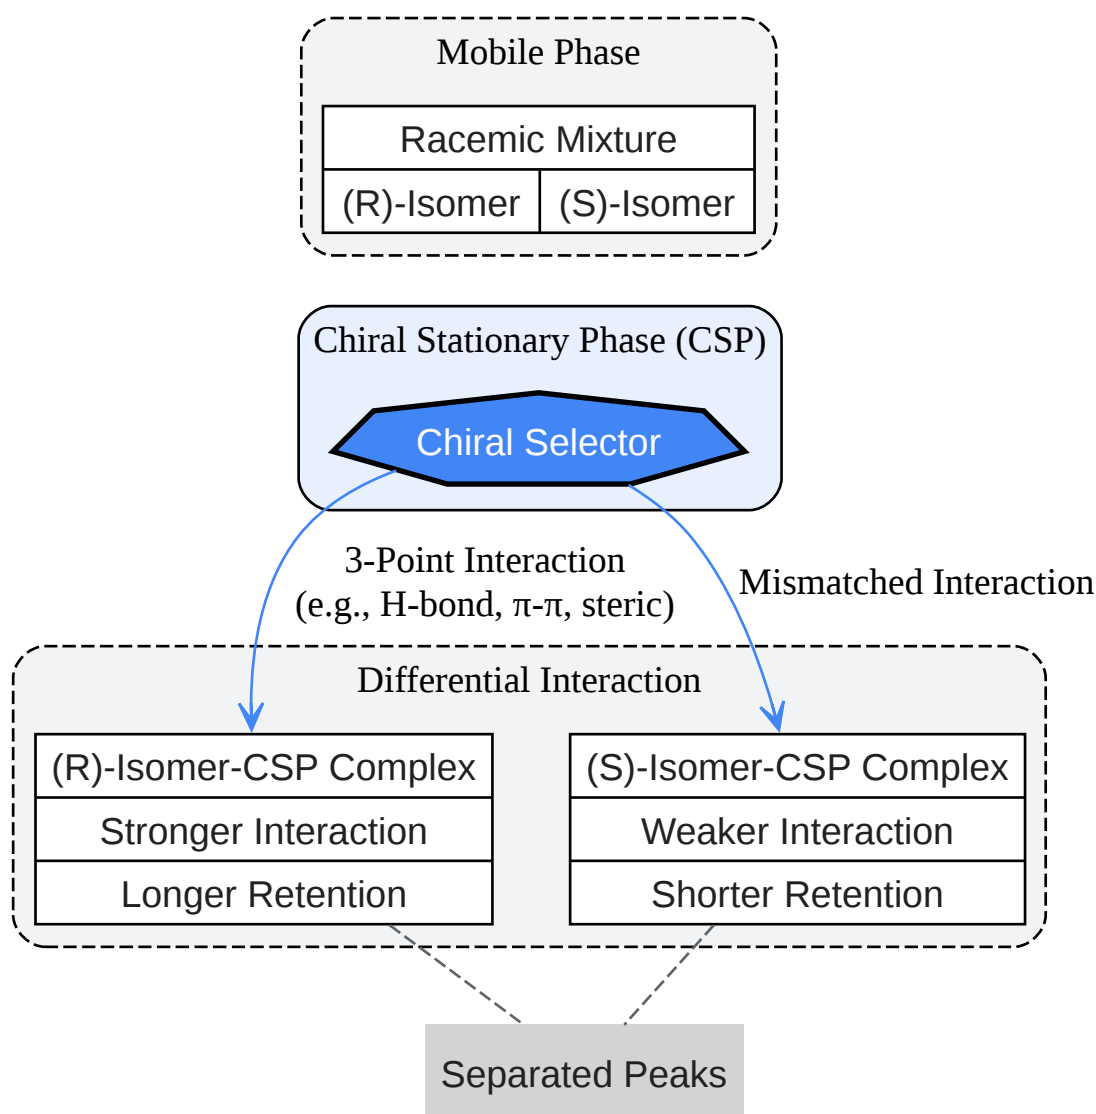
Mobile Phase

Racemic Mixture

(R)-Isomer

(S)-Isomer

Chiral Stationary Phase (CSP)

Chiral Selector

3-Point Interaction
(e.g., H-bond, π-π, steric)

Mismatched Interaction

Differential Interaction

(R)-Isomer-CSP Complex

Stronger Interaction

Longer Retention

(S)-Isomer-CSP Complex

Weaker Interaction

Shorter Retention

Separated Peaks